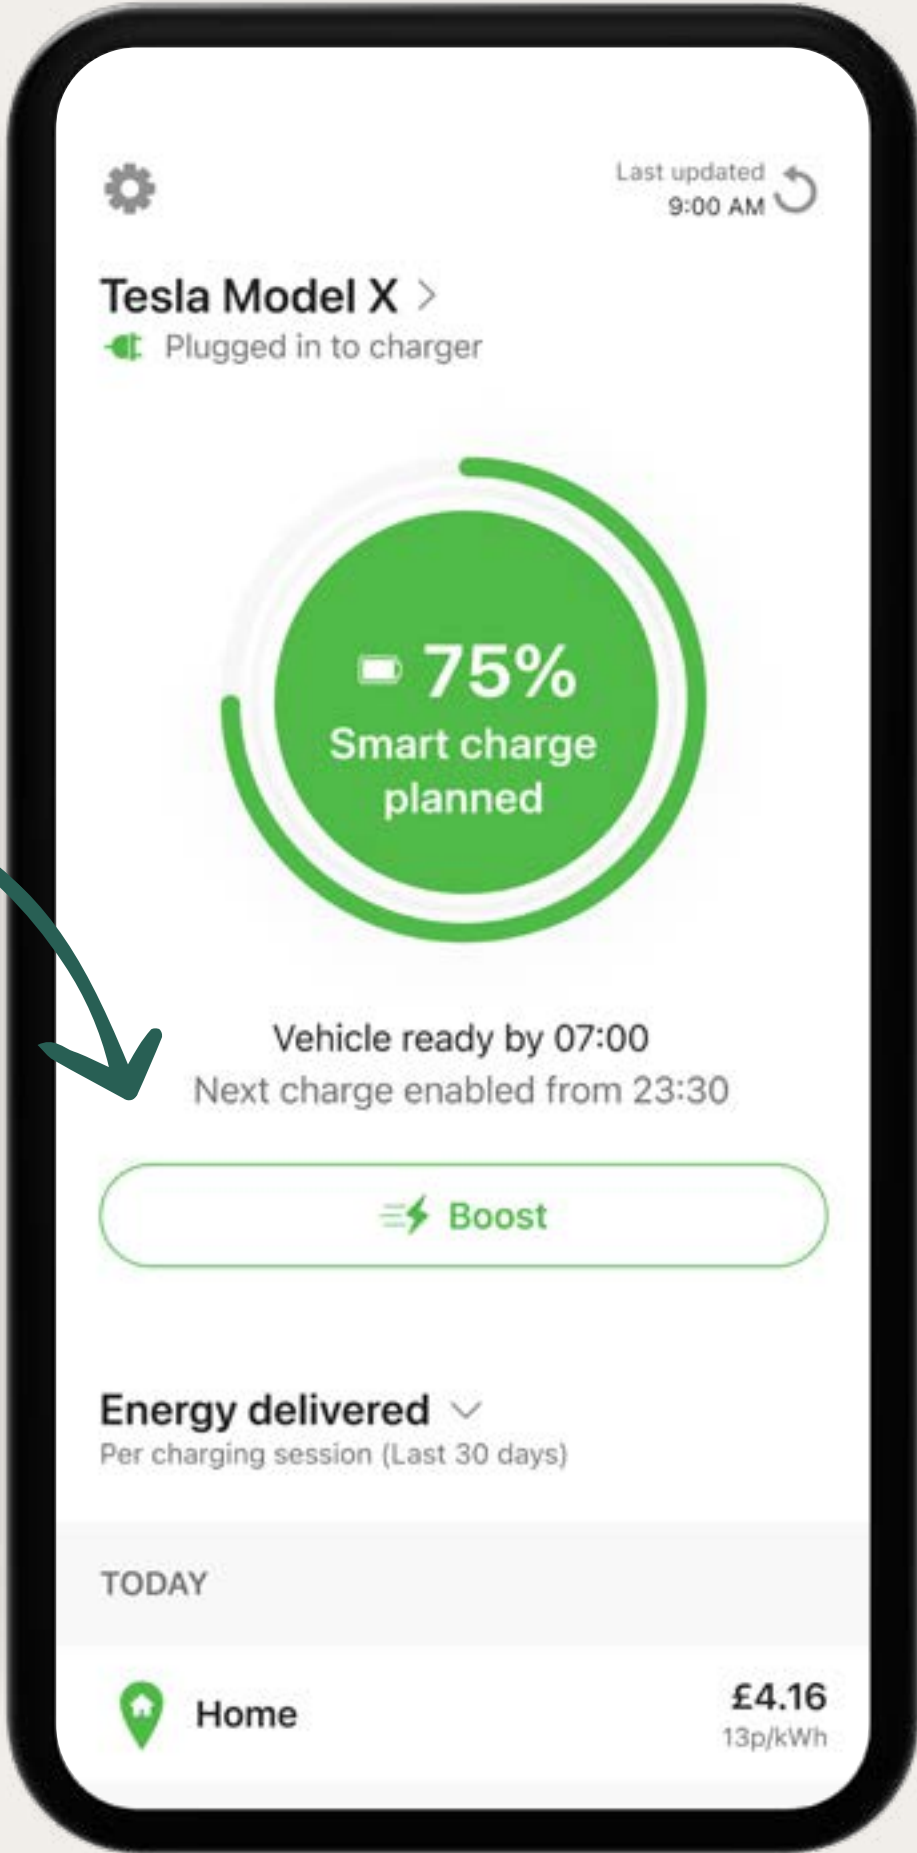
Last updated
9:00 AM

Tesla Model X >
Plugged in to charger

75%
Smart charge planned

Vehicle ready by 07:00
Next charge enabled from 23:30

Boost

Energy delivered
Per charging session (Last 30 days)

TODAY

Home
£4.16
13p/kWh